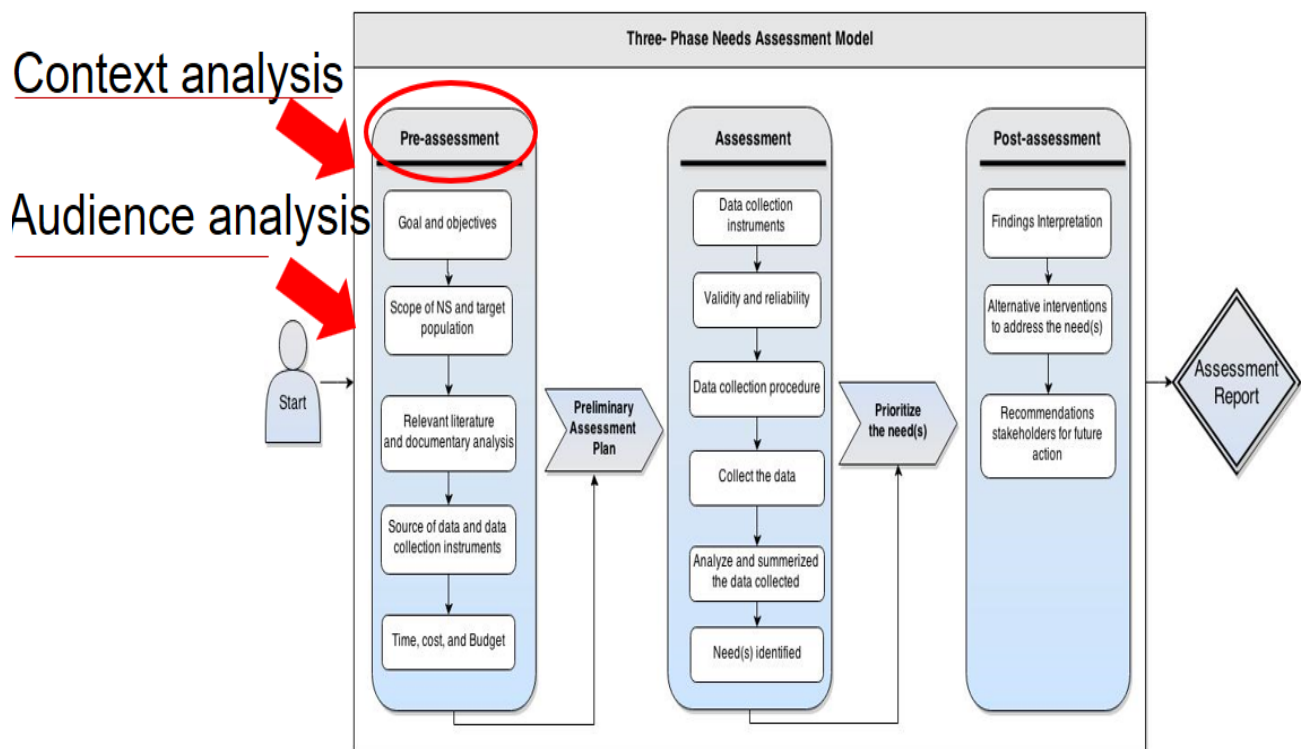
Three- Phase Needs Assessment Model

Context analysis

Audience analysis

Start

Pre-assessment

Goal and objectives

Scope of NS and target population

Relevant literature and documentary analysis

Source of data and data collection instruments

Time, cost, and Budget

Preliminary Assessment Plan

Assessment

Data collection instruments

Validity and reliability

Data collection procedure

Collect the data

Analyze and summerized the data collected

Need(s) identified

Prioritize the need(s)

Post-assessment

Findings Interpretation

Alternative interventions to address the need(s)

Recommendations stakeholders for future action

Assessment Report